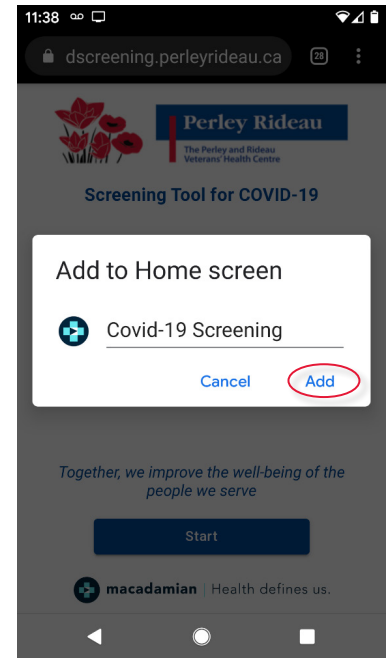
11:38

dscreening.perleyrideau.ca 28

Perley Rideau
The Perley and Rideau Veterans' Health Centre

Screening Tool for COVID-19

Add to Home screen

Covid-19 Screening

Cancel Add

Together, we improve the well-being of the people we serve

Start

macadamian | Health defines us.